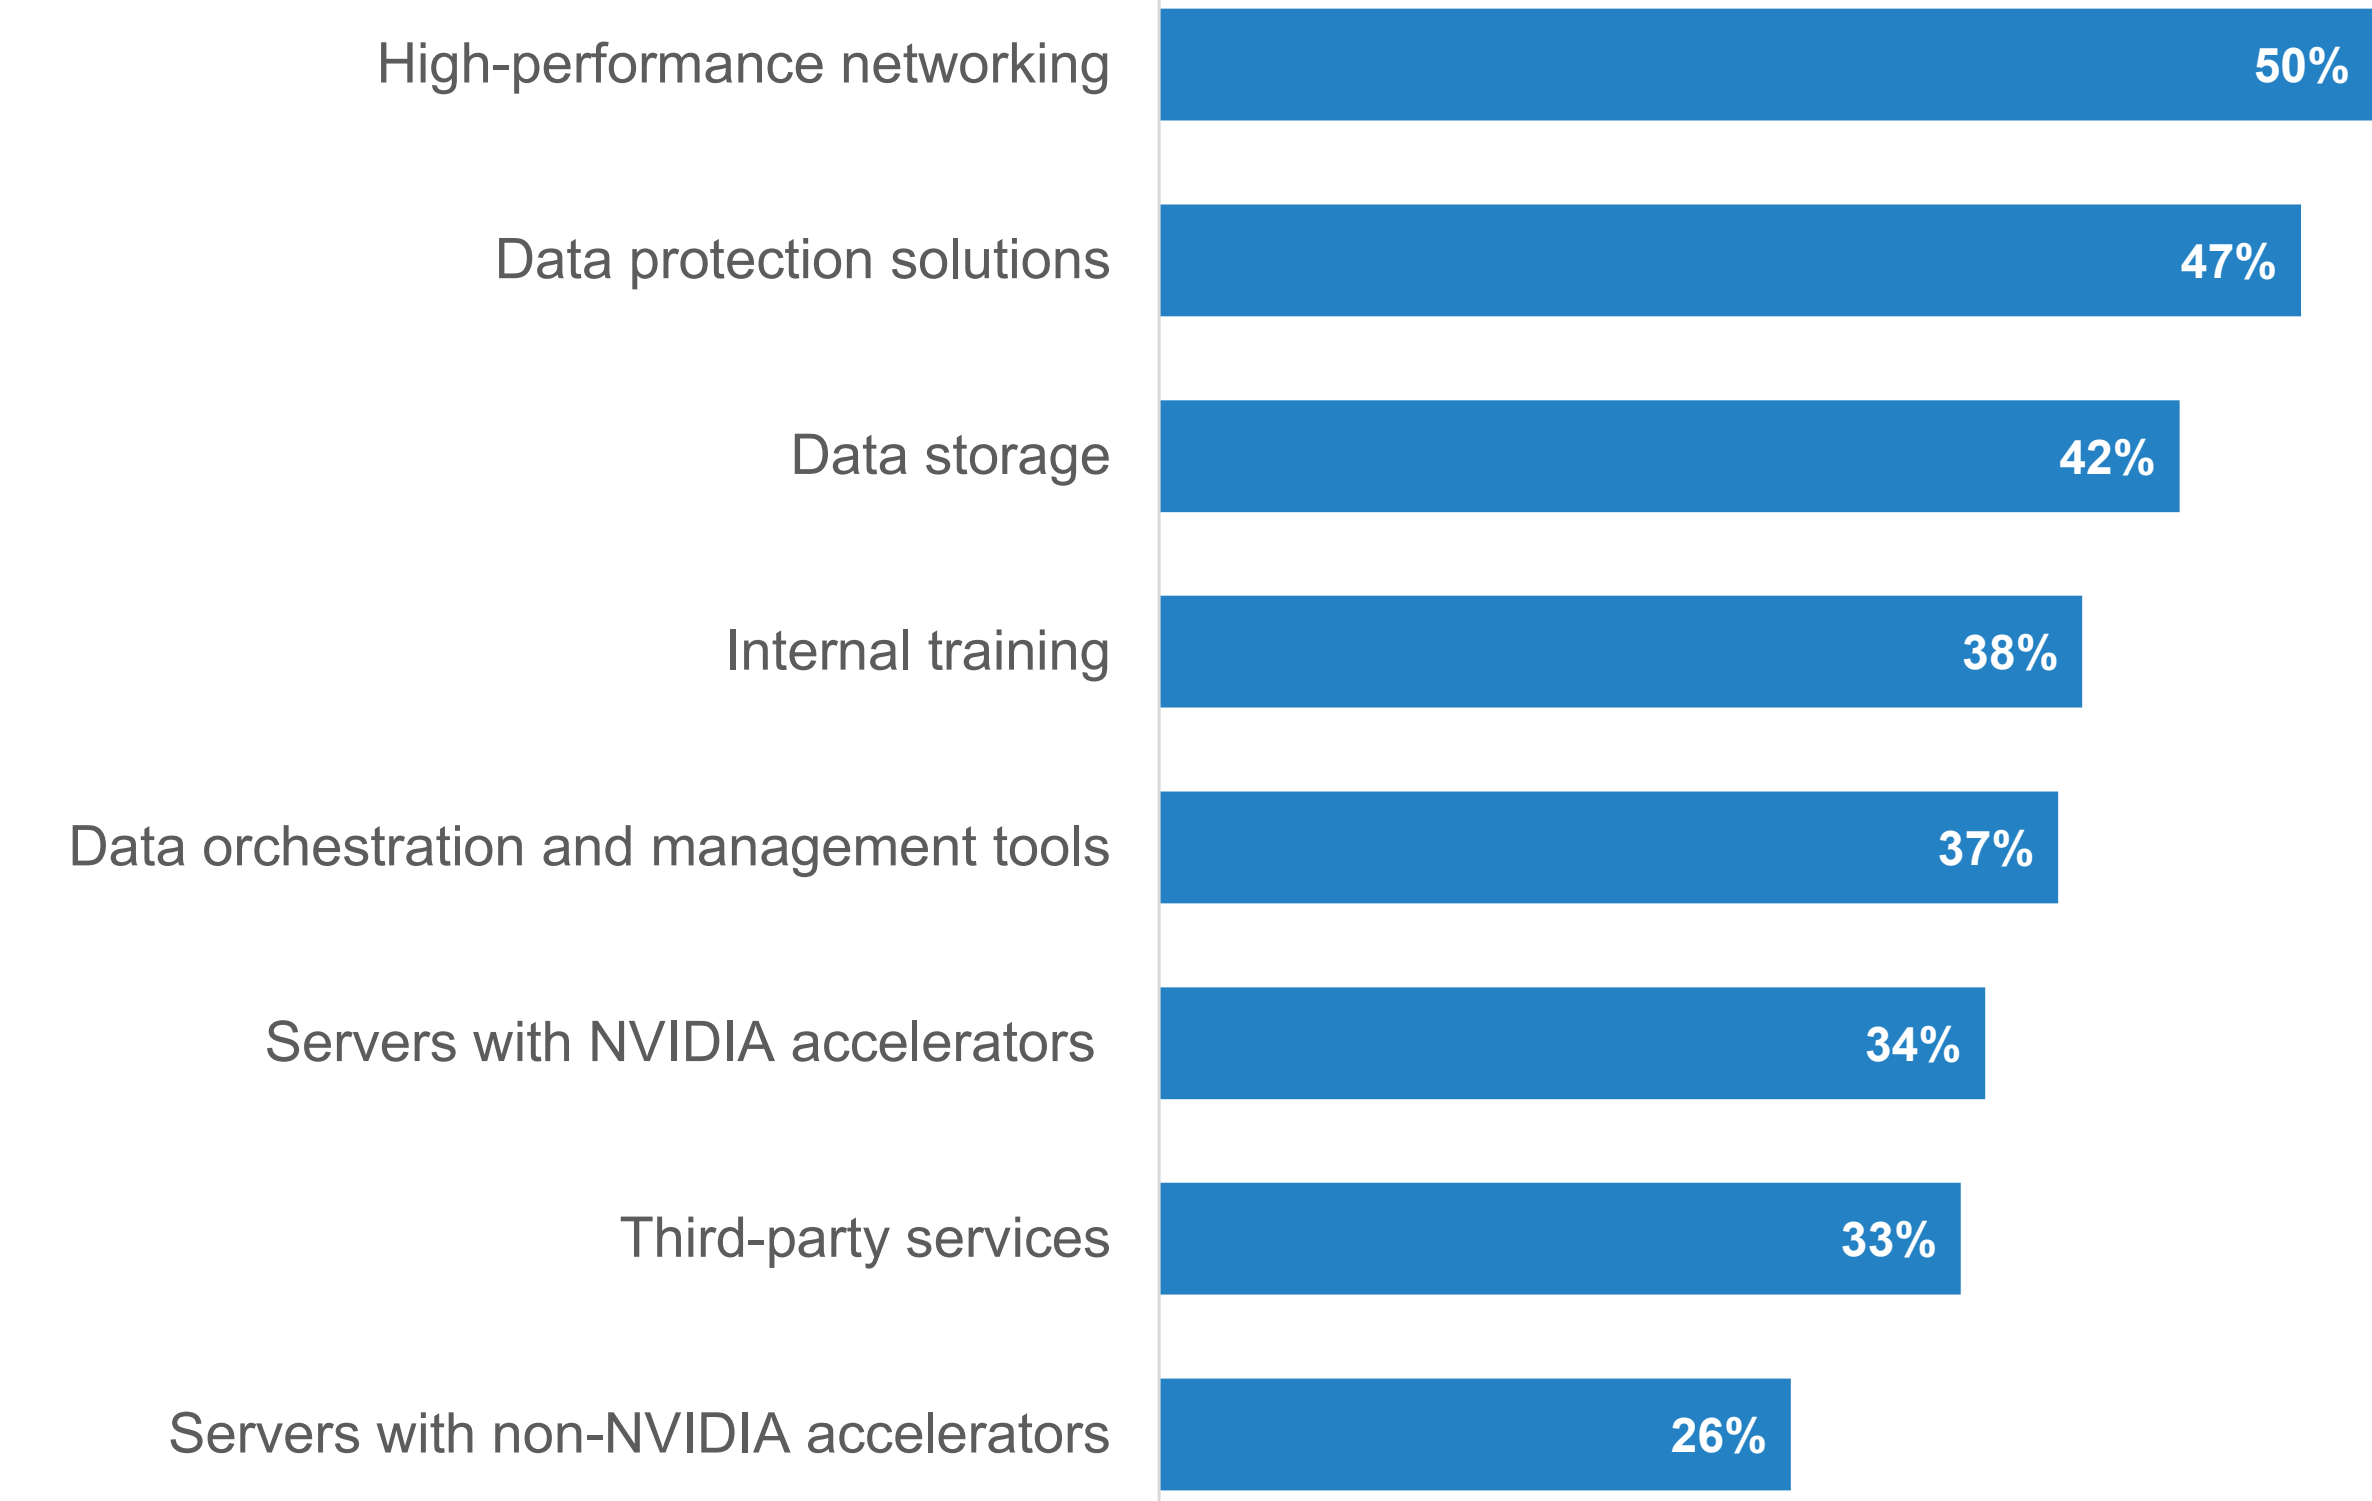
| | |
|---|---|
| High-performance networking | 50% |
| Data protection solutions | 47% |
| Data storage | 42% |
| Internal training | 38% |
| Data orchestration and management tools | 37% |
| Servers with NVIDIA accelerators | 34% |
| Third-party services | 33% |
| Servers with non-NVIDIA accelerators | 26% |